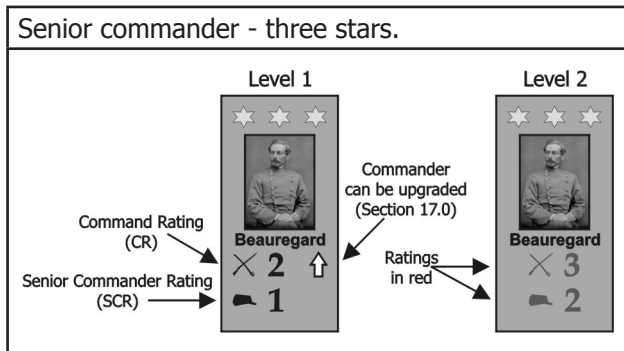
Senior commander - three stars.

Level 1

Level 2

Beauregard

$\times$ 2 ⇧

1

Beauregard

$\times$ 3

2

Command Rating (CR)

Senior Commander Rating (SCR)

Commander can be upgraded (Section 17.0)

Ratings in red